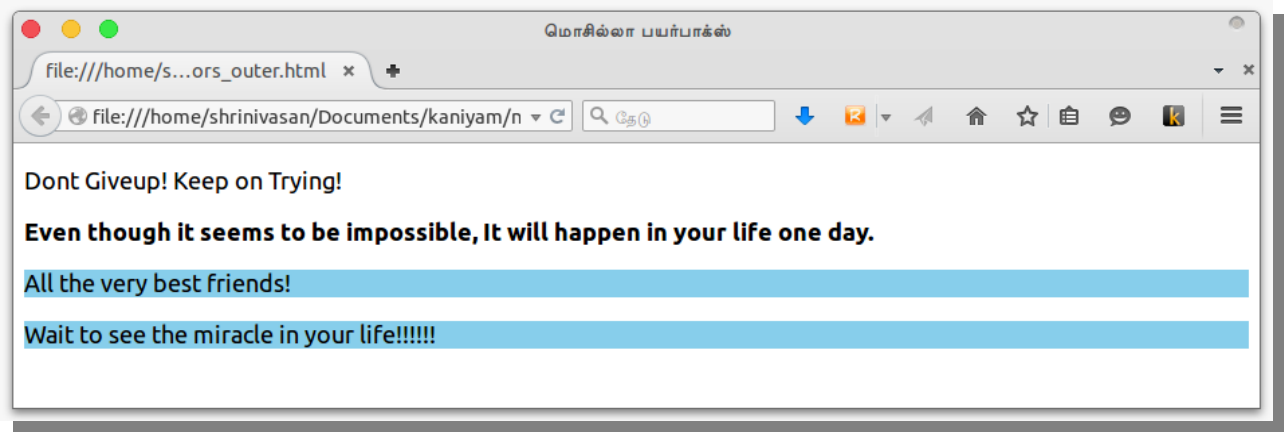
மொசில்லா பயர்பாக்ஸ்

file:///home/s…ors_outer.html ×

file:///home/shrinivasan/Documents/kaniyam/n

தேடு

Dont Giveup! Keep on Trying!

**Even though it seems to be impossible, It will happen in your life one day.**

All the very best friends!

Wait to see the miracle in your life!!!!!!